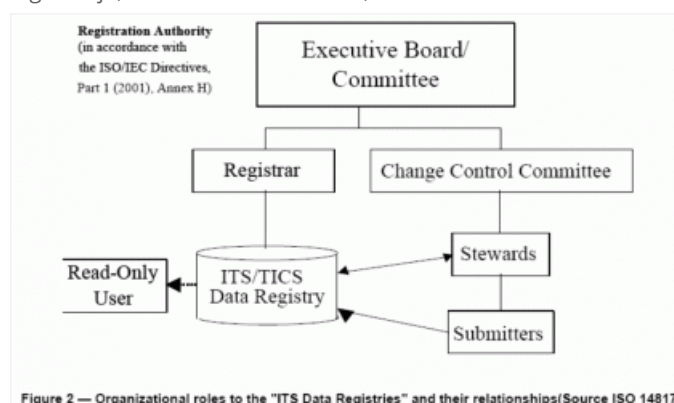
Registration Authority
(in accordance with the ISO/IEC Directives, Part 1 (2001), Annex H)

Executive Board/ Committee

Registrar

Change Control Committee

Read-Only User

ITS/TICS Data Registry

Stewards

Submitters

Figure 2 — Organizational roles to the "ITS Data Registries" and their relationships(Source ISO 1481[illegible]